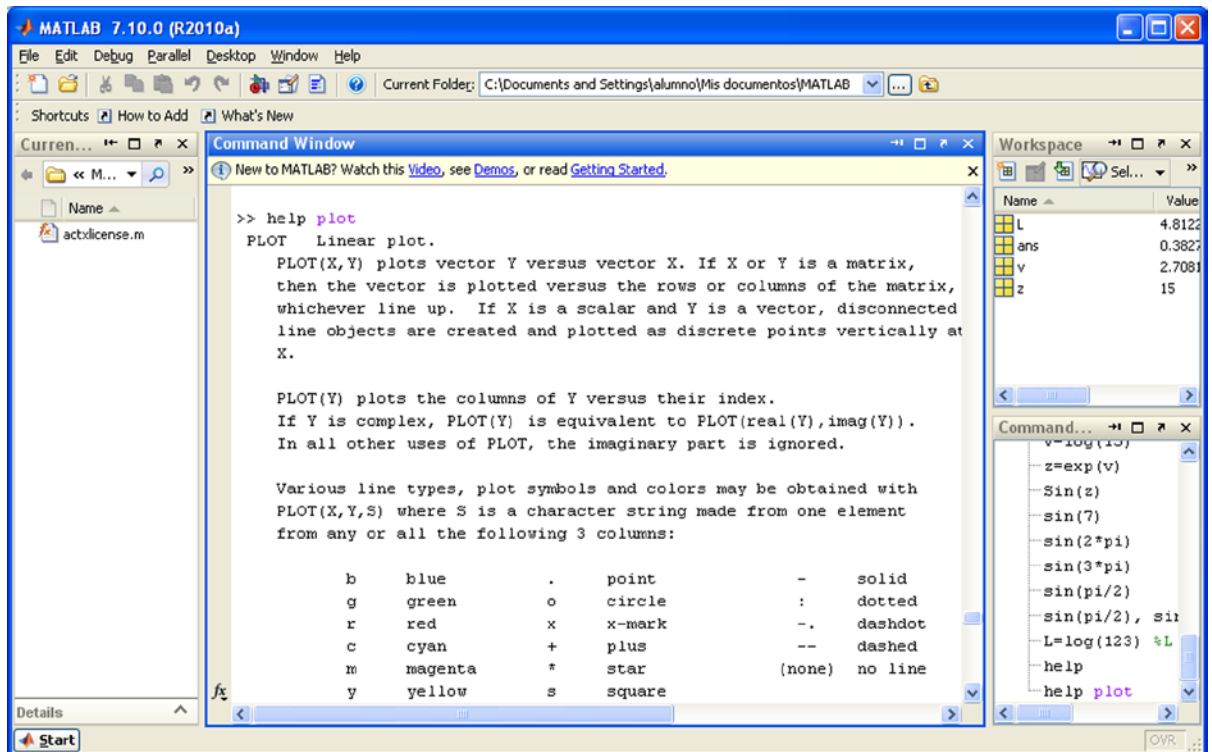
MATLAB 7.10.0 (R2010a)

File Edit Debug Parallel Desktop Window Help

Current Folder: C:\Documents and Settings\alumno\Mis documentos\MATLAB

Shortcuts How to Add What's New

Curren...

« M...

Name

actxlicense.m

Details

Command Window

New to MATLAB? Watch this Video, see Demos, or read Getting Started.

>> help plot
PLOT Linear plot.
PLOT(X,Y) plots vector Y versus vector X. If X or Y is a matrix, then the vector is plotted versus the rows or columns of the matrix, whichever line up. If X is a scalar and Y is a vector, disconnected line objects are created and plotted as discrete points vertically at X.

PLOT(Y) plots the columns of Y versus their index. If Y is complex, PLOT(Y) is equivalent to PLOT(real(Y),imag(Y)). In all other uses of PLOT, the imaginary part is ignored.

Various line types, plot symbols and colors may be obtained with PLOT(X,Y,S) where S is a character string made from one element from any or all the following 3 columns:

| b | blue | . | point | - | solid |
|---|---|---|---|---|---|
| g | green | o | circle | : | dotted |
| r | red | x | x-mark | -. | dashdot |
| c | cyan | + | plus | -- | dashed |
| m | magenta | * | star | (none) | no line |
| y | yellow | s | square | | |

Workspace

Sel...

| Name | Value |
|---|---|
| L | 4.8122 |
| ans | 0.3827 |
| v | 2.7081 |
| z | 15 |

Command...

v=log(15)
z=exp(v)
Sin(z)
sin(7)
sin(2*pi)
sin(3*pi)
sin(pi/2)
sin(pi/2), sin
L=log(123) %L
help
help plot

Start

OVR